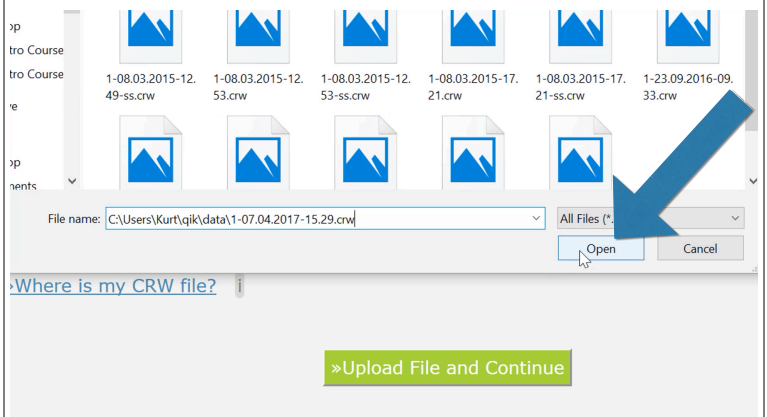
›p
tro Course
tro Course
›e
›p
nents

1-08.03.2015-12.49-ss.crw
1-08.03.2015-12.53.crw
1-08.03.2015-12.53-ss.crw
1-08.03.2015-17.21.crw
1-08.03.2015-17.21-ss.crw
1-23.09.2016-09.33.crw

File name: C:\Users\Kurt\qik\data\1-07.04.2017-15.29.crw

All Files (*.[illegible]

Open

Cancel

»Where is my CRW file?

»Upload File and Continue